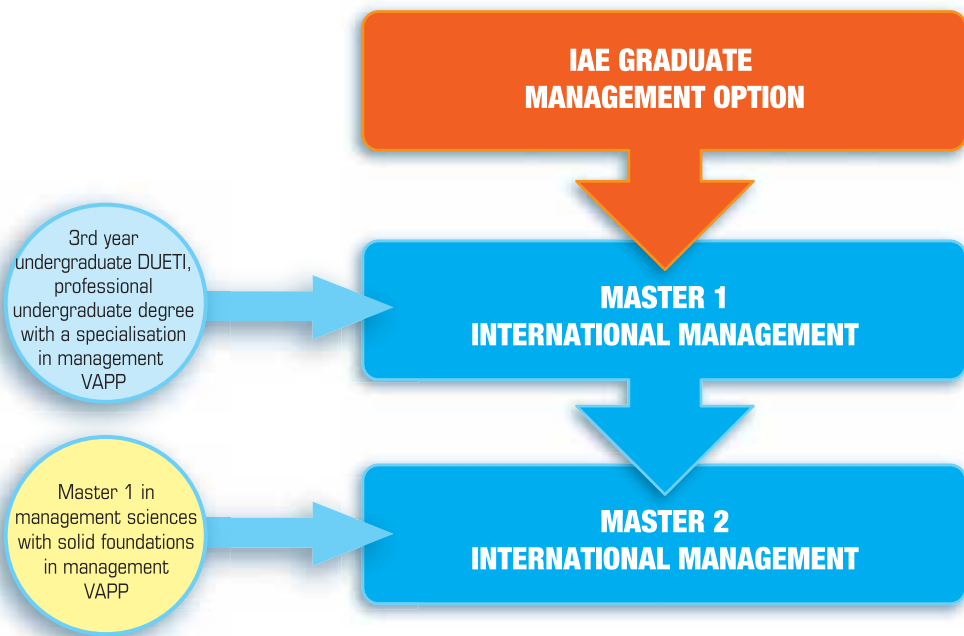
IAE GRADUATE MANAGEMENT OPTION

3rd year undergraduate DUETI, professional undergraduate degree with a specialisation in management VAPP

MASTER 1 INTERNATIONAL MANAGEMENT

Master 1 in management sciences with solid foundations in management VAPP

MASTER 2 INTERNATIONAL MANAGEMENT